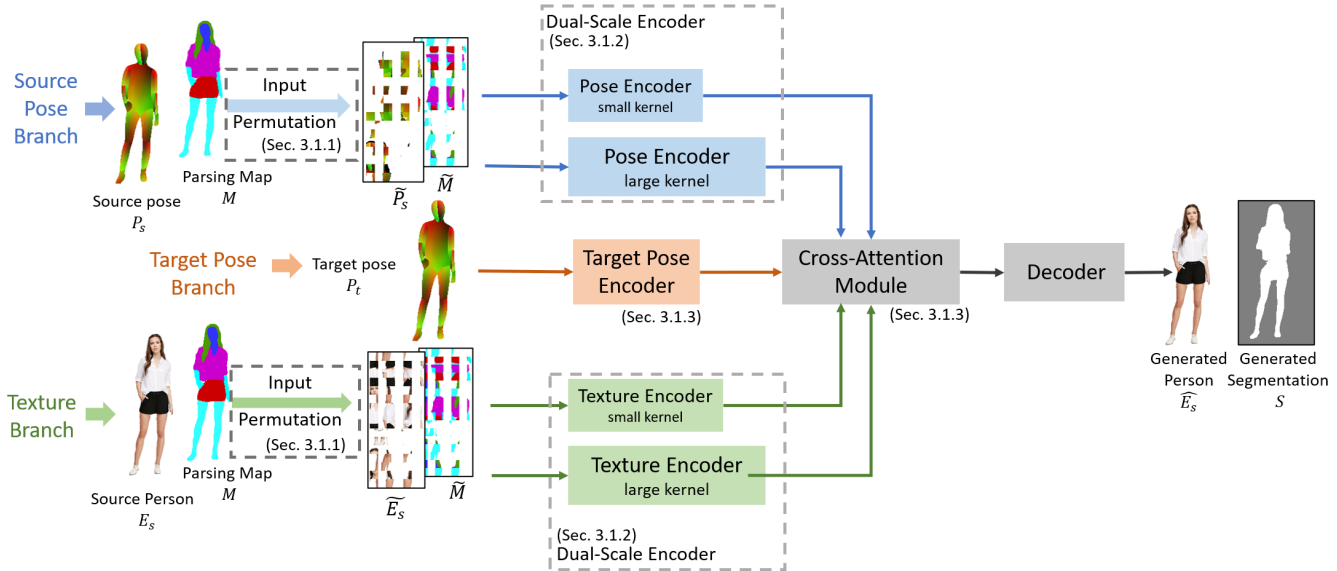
Source Pose Branch

Source pose
$P_s$

Parsing Map
$M$

Input Permutation
(Sec. 3.1.1)

$\widetilde{P_s}$

$\widetilde{M}$

Dual-Scale Encoder
(Sec. 3.1.2)

Pose Encoder
small kernel

Pose Encoder
large kernel

Target Pose Branch

Target pose
$P_t$

Target Pose Encoder
(Sec. 3.1.3)

Cross-Attention Module
(Sec. 3.1.3)

Decoder

Generated Person
$\widehat{E_s}$

Generated Segmentation
$S$

Texture Branch

Source Person
$E_s$

Parsing Map
$M$

Input Permutation
(Sec. 3.1.1)

$\widetilde{E_s}$

$\widetilde{M}$

Texture Encoder
small kernel

Texture Encoder
large kernel

(Sec. 3.1.2)
Dual-Scale Encoder